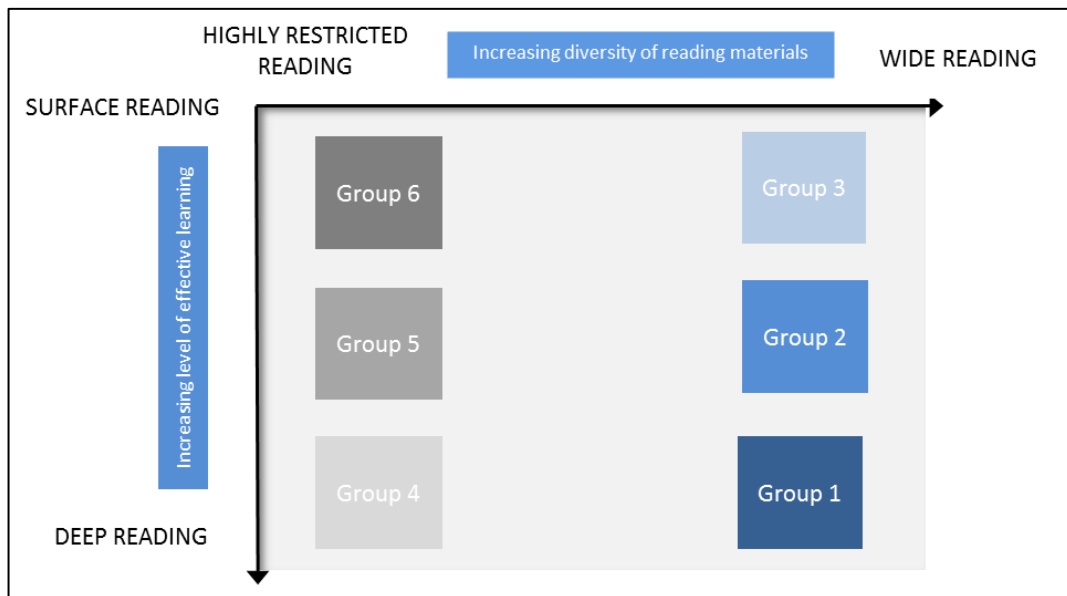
HIGHLY RESTRICTED READING

Increasing diversity of reading materials

WIDE READING

SURFACE READING

Increasing level of effective learning

Group 6

Group 3

Group 5

Group 2

Group 4

Group 1

DEEP READING